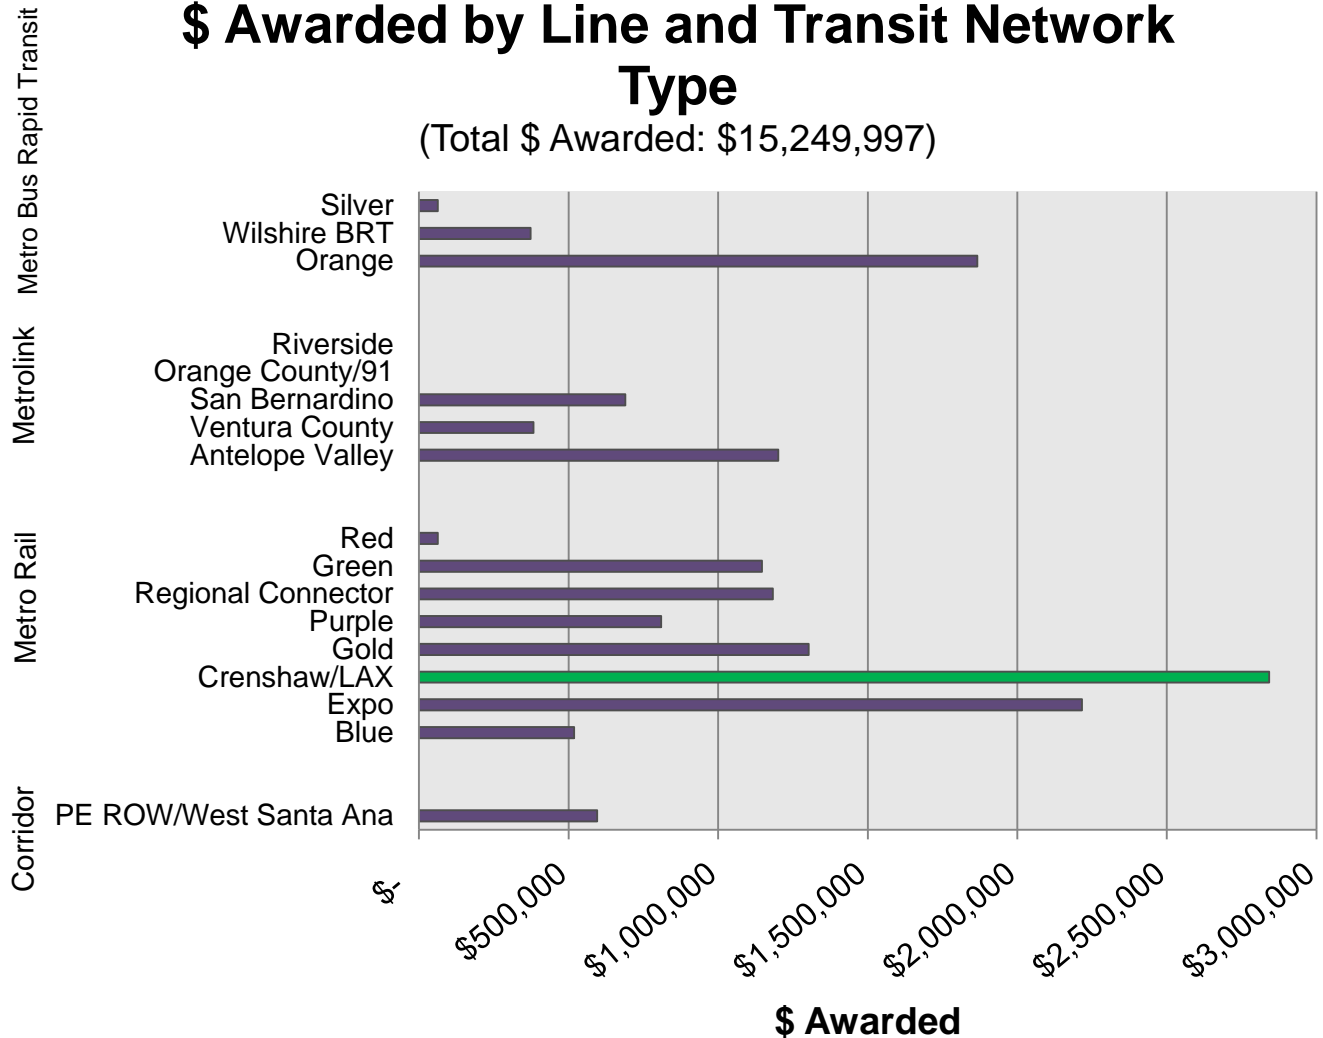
$ Awarded by Line and Transit Network Type
(Total $ Awarded: $15,249,997)

Metro Bus Rapid Transit
Silver
Wilshire BRT
Orange

Metrolink
Riverside
Orange County/91
San Bernardino
Ventura County
Antelope Valley

Metro Rail
Red
Green
Regional Connector
Purple
Gold
Crenshaw/LAX
Expo
Blue

Corridor
PE ROW/West Santa Ana

$-
$500,000
$1,000,000
$1,500,000
$2,000,000
$2,500,000
$3,000,000

$ Awarded